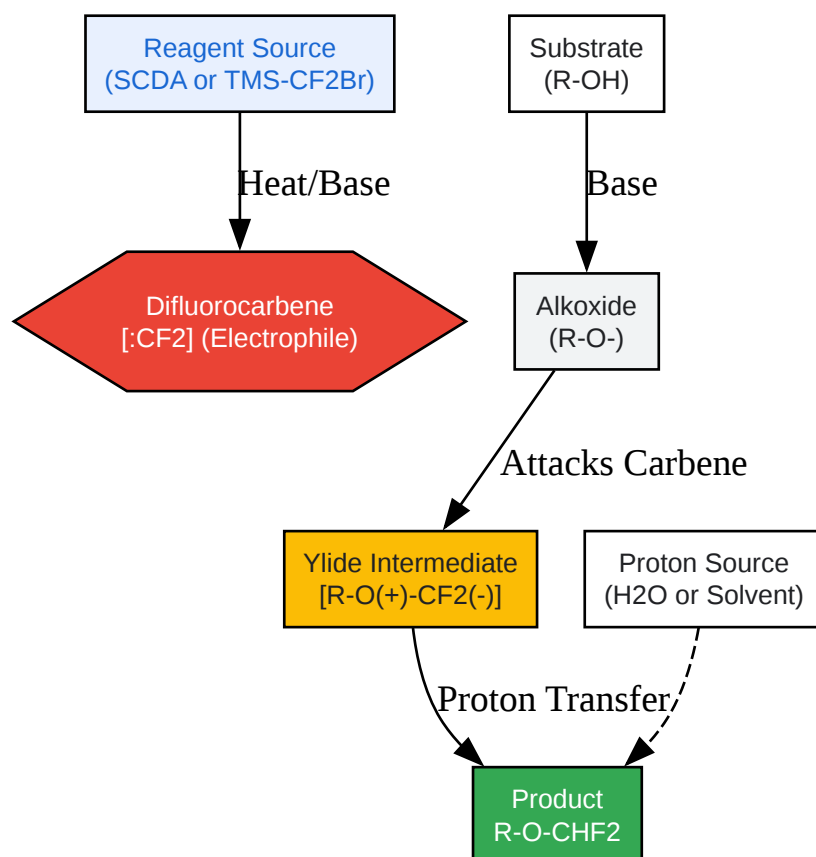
Reagent Source
(SCDA or TMS-CF2Br)

Substrate
(R-OH)

Heat/Base

Base

Difluorocarbene
[:CF2] (Electrophile)

Alkoxide
(R-O-)

Attacks Carbene

Ylide Intermediate
[R-O(+)-CF2(-)]

Proton Source
(H2O or Solvent)

Proton Transfer

Product
R-O-CHF2